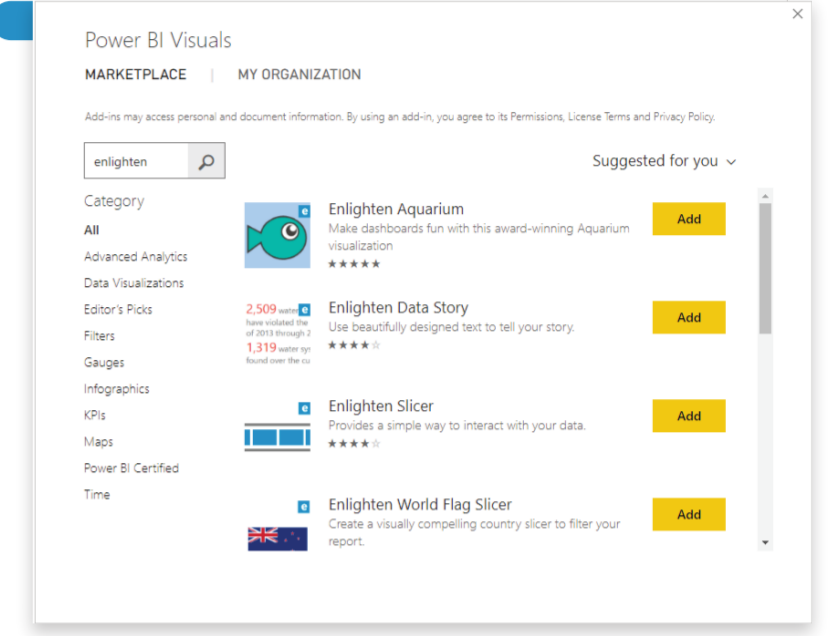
×

Power BI Visuals

MARKETPLACE | MY ORGANIZATION

Add-ins may access personal and document information. By using an add-in, you agree to its Permissions, License Terms and Privacy Policy.

enlighten

Suggested for you ⌄

Category

All

Advanced Analytics

Data Visualizations

Editor's Picks

Filters

Gauges

Infographics

KPIs

Maps

Power BI Certified

Time

e

Enlighten Aquarium

Make dashboards fun with this award-winning Aquarium visualization

★★★★★

Add

2,509 water
have violated the
of 2013 through 2
1,319 water sys
found over the cu

e

Enlighten Data Story

Use beautifully designed text to tell your story.

★★★★☆

Add

e

Enlighten Slicer

Provides a simple way to interact with your data.

★★★★☆

Add

e

Enlighten World Flag Slicer

Create a visually compelling country slicer to filter your report.

Add